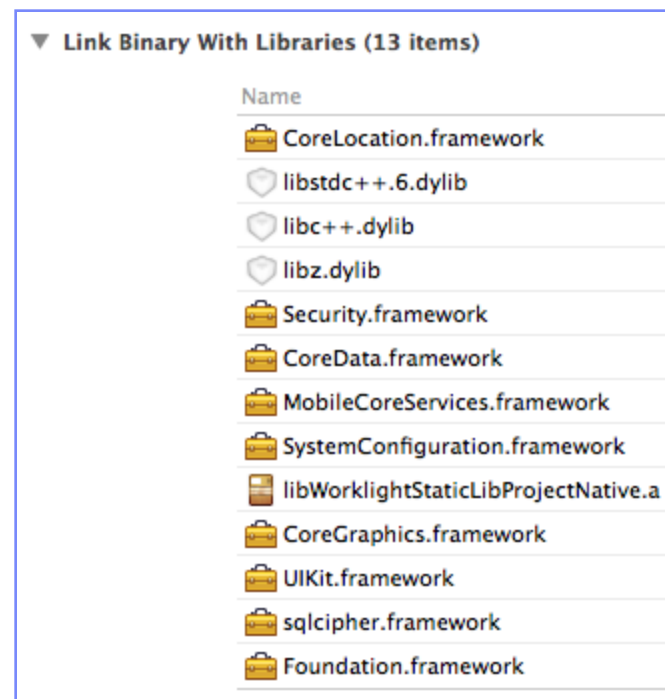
▼ Link Binary With Libraries (13 items)

| Name |
|---|
| CoreLocation.framework |
| libstdc++.6.dylib |
| libc++.dylib |
| libz.dylib |
| Security.framework |
| CoreData.framework |
| MobileCoreServices.framework |
| SystemConfiguration.framework |
| libWorklightStaticLibProjectNative.a |
| CoreGraphics.framework |
| UIKit.framework |
| sqlcipher.framework |
| Foundation.framework |